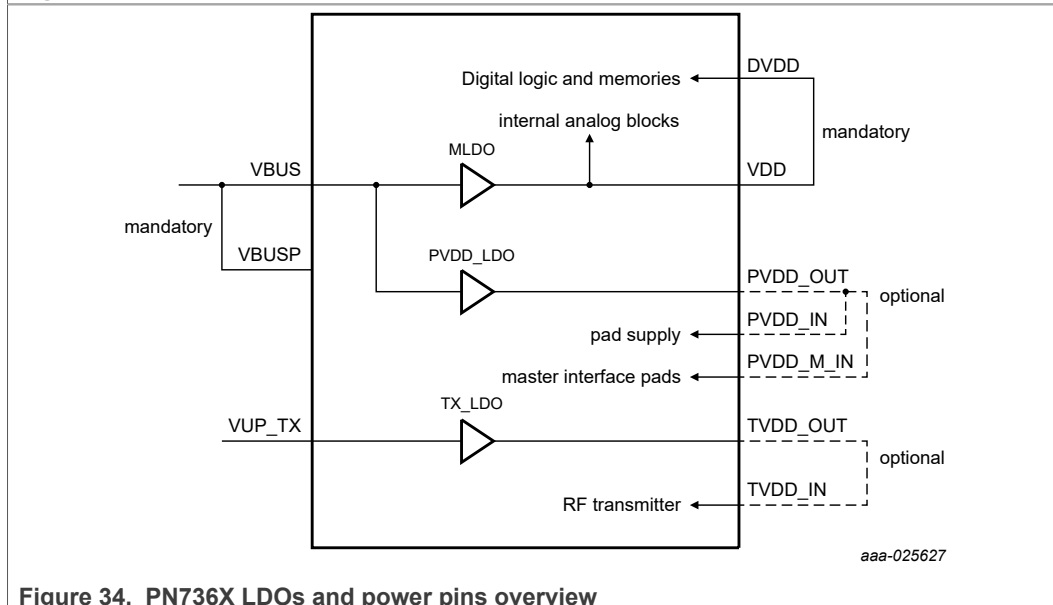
Digital logic and memories
DVDD
internal analog blocks
mandatory
MLDO
VBUS
VDD
mandatory
VBUSP
PVDD_LDO
PVDD_OUT
optional
PVDD_IN
pad supply
PVDD_M_IN
master interface pads
TX_LDO
VUP_TX
TVDD_OUT
optional
TVDD_IN
RF transmitter
aaa-025627

Figure 34. PN736X LDOs and power pins overview